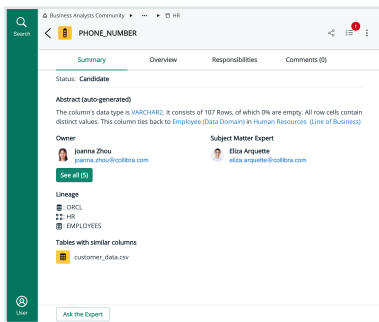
Search

Business Analysts Community ▸ ··· ▸ HR

PHONE_NUMBER

1

Summary
Overview
Responsibilities
Comments (0)

Status: Candidate

Abstract (auto-generated)

The column's data type is VARCHAR2. It consists of 107 Rows, of which 0% are empty. All row cells contain distinct values. This column ties back to Employee (Data Domain) in Human Resources (Line of Business)

Owner

Joanna Zhou
joanna.zhou@collibra.com

See all (5)

Subject Matter Expert

Eliza Arquette
eliza.arquette@collibra.com

Lineage

: ORCL
: HR
: EMPLOYEES

Tables with similar columns

customer_data.csv

User

Ask the Expert